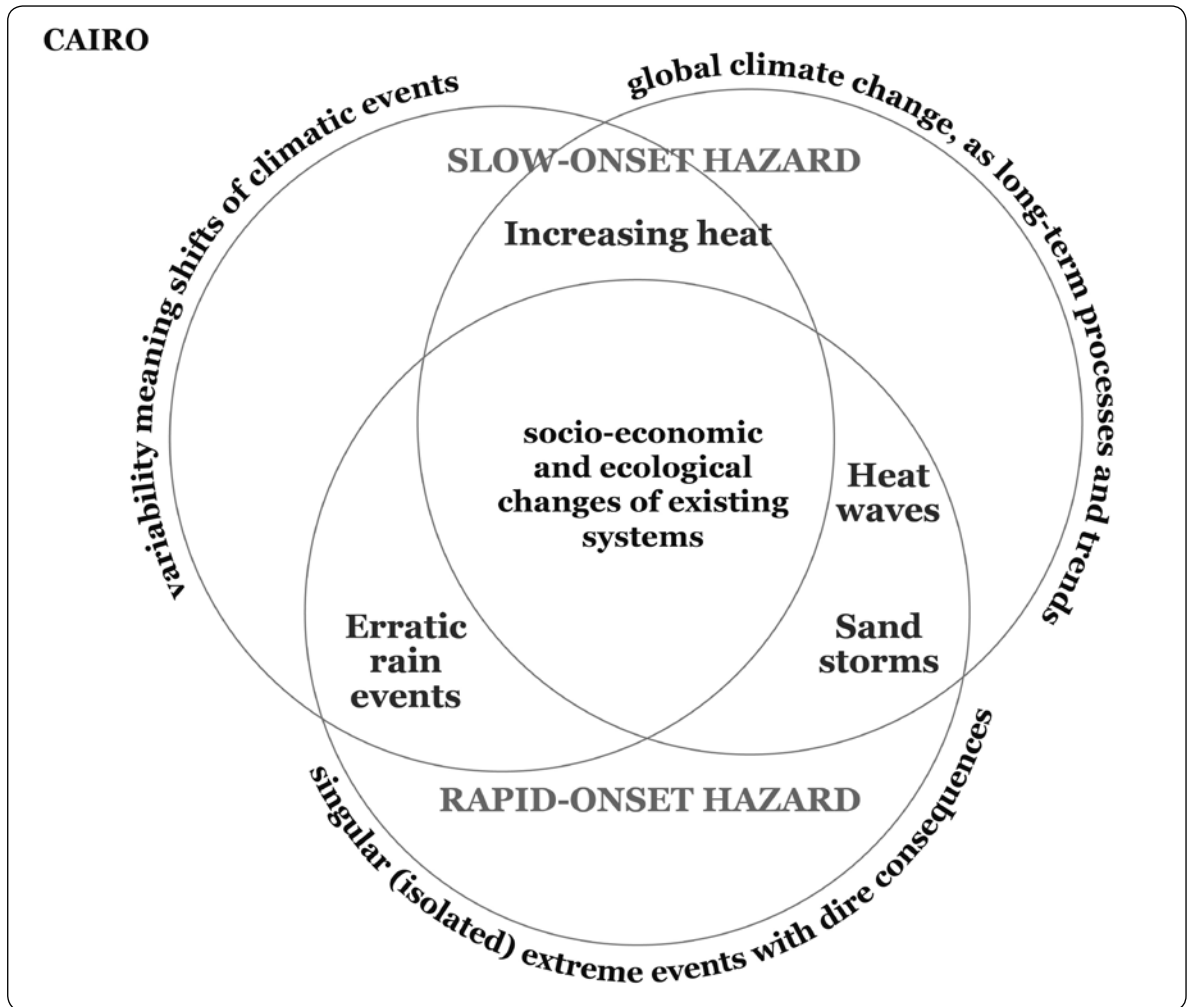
CAIRO

variability meaning shifts of climatic events

global climate change, as long-term processes and trends

SLOW-ONSET HAZARD

Increasing heat

socio-economic and ecological changes of existing systems

Heat waves

Erratic rain events

Sand storms

RAPID-ONSET HAZARD

singular (isolated) extreme events with dire consequences